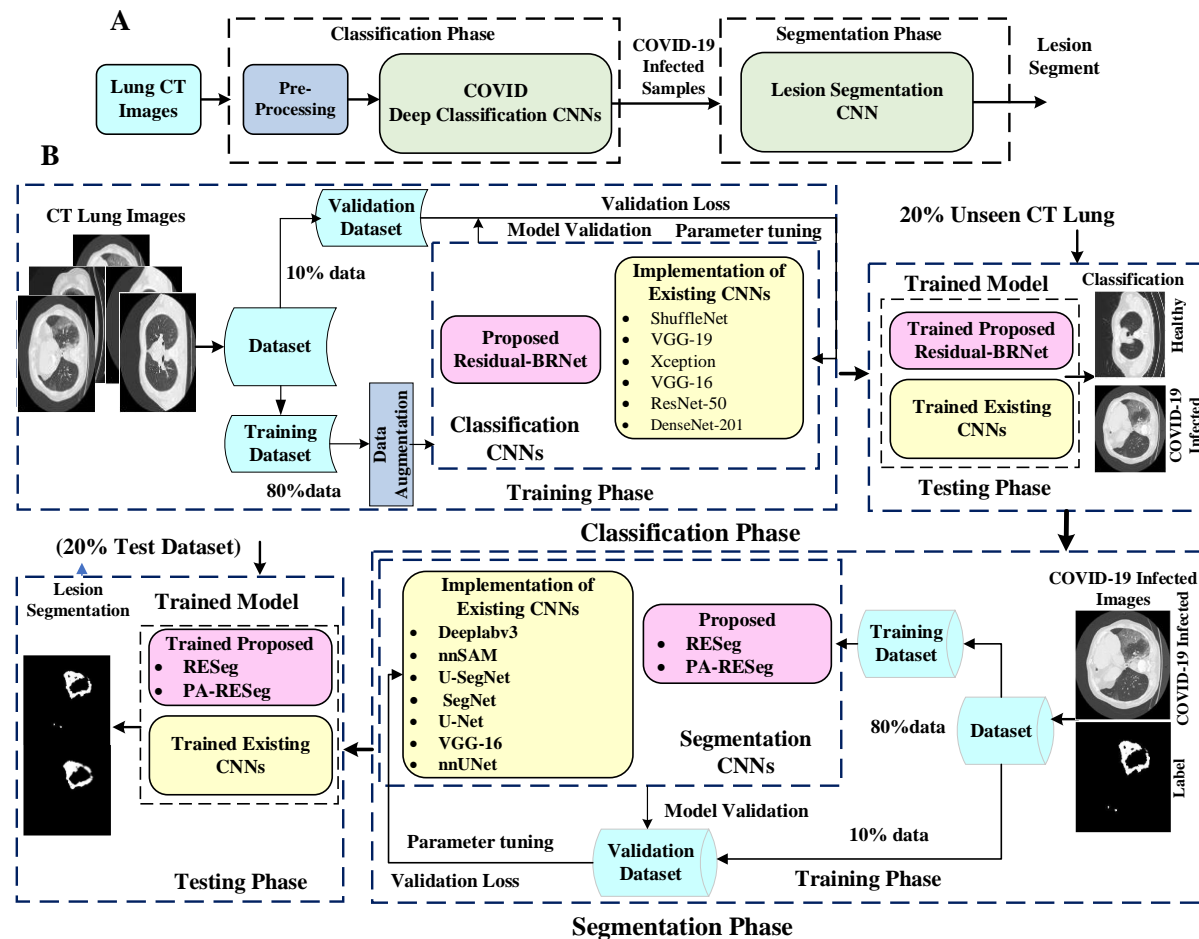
A

Lung CT Images

Classification Phase

Pre-Processing

COVID Deep Classification CNNs

COVID-19 Infected Samples

Segmentation Phase

Lesion Segmentation CNN

Lesion Segment

B

CT Lung Images

Validation Dataset

Validation Loss

Model Validation

Parameter tuning

20% Unseen CT Lung

10% data

Dataset

Implementation of Existing CNNs

- ShuffleNet
- VGG-19
- Xception
- VGG-16
- ResNet-50
- DenseNet-201

Proposed Residual-BRNet

Classification CNNs

Training Dataset

Data Augmentation

80%data

Training Phase

Trained Model

Classification

Healthy

Trained Proposed Residual-BRNet

Trained Existing CNNs

COVID-19 Infected

Testing Phase

Classification Phase

(20% Test Dataset)

Lesion Segmentation

Trained Model

Trained Proposed
- RESeg
- PA-RESeg

Trained Existing CNNs

Testing Phase

Implementation of Existing CNNs
- Deeplabv3
- nnSAM
- U-SegNet
- SegNet
- U-Net
- VGG-16
- nnUNet

Proposed
- RESeg
- PA-RESeg

Segmentation CNNs

Training Dataset

COVID-19 Infected Images

COVID-19 Infected

80%data

Dataset

Label

Model Validation

Parameter tuning

Validation Dataset

10% data

Validation Loss

Training Phase

Segmentation Phase